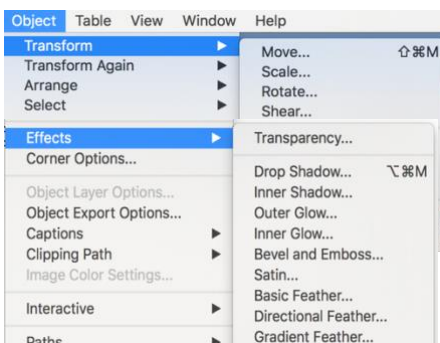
Object Table View Window Help

Transform
Transform Again
Arrange
Select

Effects
Corner Options...

Object Layer Options...
Object Export Options...
Captions
Clipping Path
Image Color Settings...

Interactive

Paths

Move... ⇧⌘M
Scale...
Rotate...
Shear...

Transparency...

Drop Shadow... ⌥⌘M
Inner Shadow...
Outer Glow...
Inner Glow...
Bevel and Emboss...
Satin...
Basic Feather...
Directional Feather...
Gradient Feather...